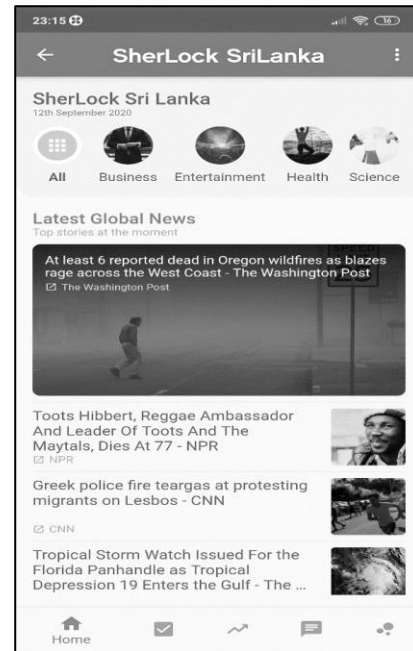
23:15

SherLock SriLanka

SherLock Sri Lanka
12th September 2020

All
Business
Entertainment
Health
Science

Latest Global News
Top stories at the moment

At least 6 reported dead in Oregon wildfires as blazes rage across the West Coast - The Washington Post
The Washington Post

SPEED

Toots Hibbert, Reggae Ambassador And Leader Of Toots And The Maytals, Dies At 77 - NPR
NPR

Greek police fire teargas at protesting migrants on Lesbos - CNN
CNN

Tropical Storm Watch Issued For the Florida Panhandle as Tropical Depression 19 Enters the Gulf - The ...

Home